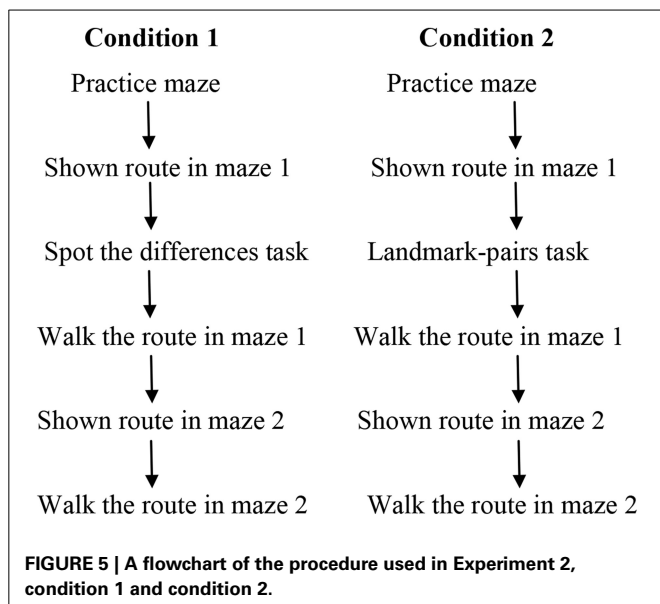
Condition 1

Practice maze

Shown route in maze 1

Spot the differences task

Walk the route in maze 1

Shown route in maze 2

Walk the route in maze 2

Condition 2

Practice maze

Shown route in maze 1

Landmark-pairs task

Walk the route in maze 1

Shown route in maze 2

Walk the route in maze 2

FIGURE 5 | A flowchart of the procedure used in Experiment 2, condition 1 and condition 2.